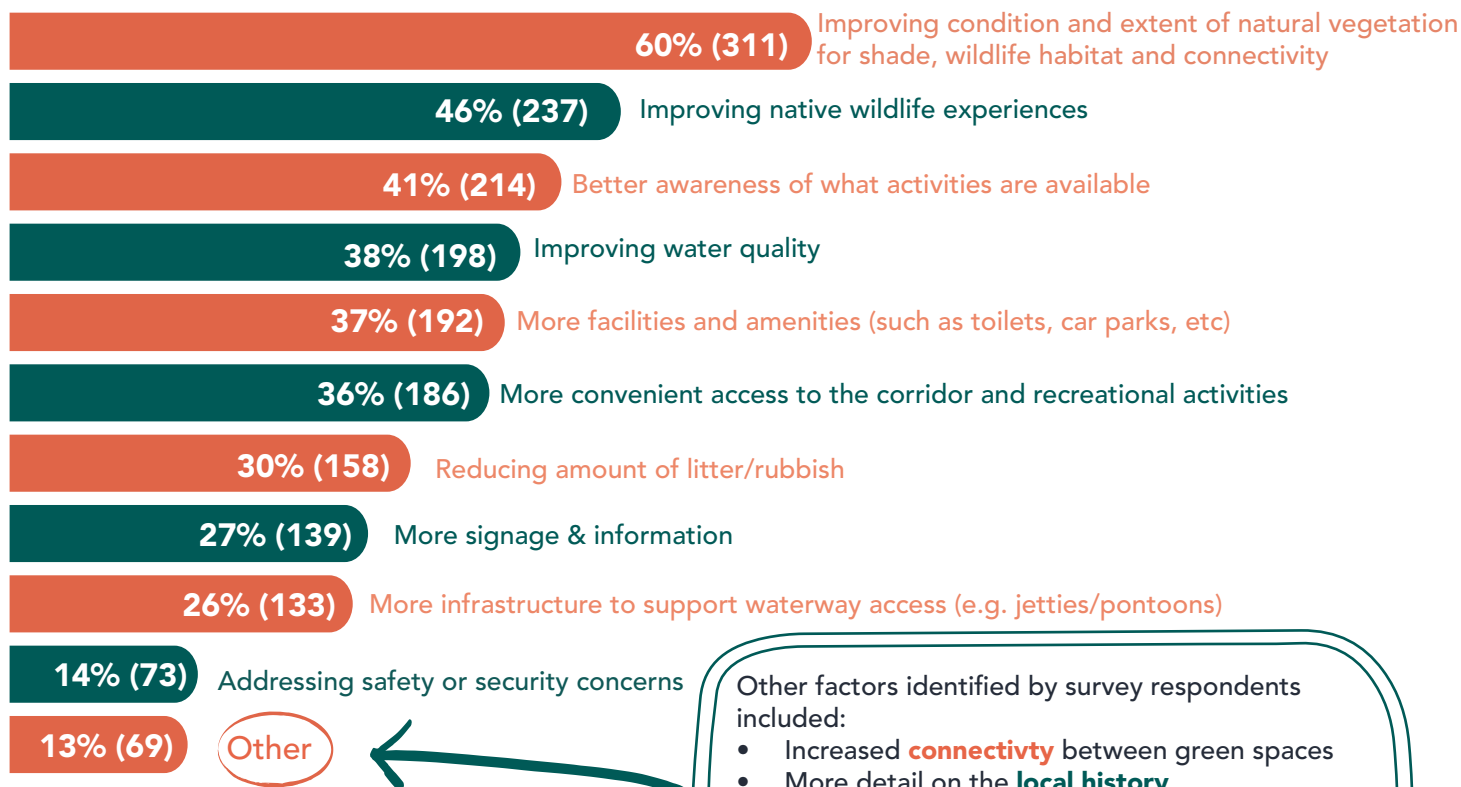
60% (311) Improving condition and extent of natural vegetation for shade, wildlife habitat and connectivity

46% (237) Improving native wildlife experiences

41% (214) Better awareness of what activities are available

38% (198) Improving water quality

37% (192) More facilities and amenities (such as toilets, car parks, etc)

36% (186) More convenient access to the corridor and recreational activities

30% (158) Reducing amount of litter/rubbish

27% (139) More signage & information

26% (133) More infrastructure to support waterway access (e.g. jetties/pontoons)

14% (73) Addressing safety or security concerns

13% (69) Other

Other factors identified by survey respondents included:
• Increased connectivty between green spaces
• More detail on the local history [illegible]